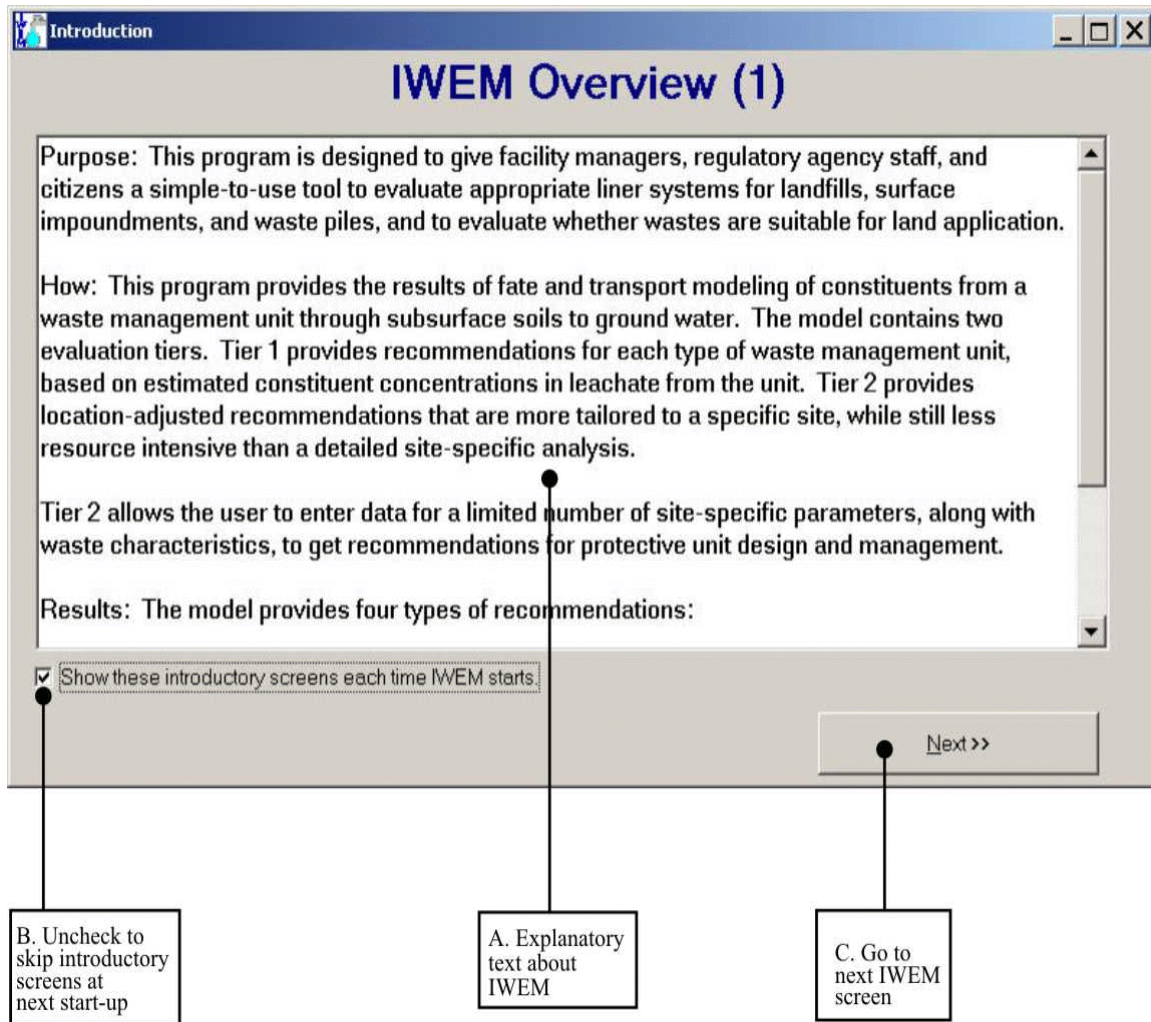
Introduction

IWEM Overview (1)

Purpose: This program is designed to give facility managers, regulatory agency staff, and citizens a simple-to-use tool to evaluate appropriate liner systems for landfills, surface impoundments, and waste piles, and to evaluate whether wastes are suitable for land application.

How: This program provides the results of fate and transport modeling of constituents from a waste management unit through subsurface soils to ground water. The model contains two evaluation tiers. Tier 1 provides recommendations for each type of waste management unit, based on estimated constituent concentrations in leachate from the unit. Tier 2 provides location-adjusted recommendations that are more tailored to a specific site, while still less resource intensive than a detailed site-specific analysis.

Tier 2 allows the user to enter data for a limited number of site-specific parameters, along with waste characteristics, to get recommendations for protective unit design and management.

Results: The model provides four types of recommendations:

Show these introductory screens each time IWEM starts.

Next >>

B. Uncheck to skip introductory screens at next start-up

A. Explanatory text about IWEM

C. Go to next IWEM screen